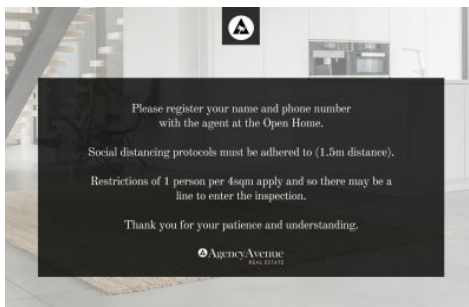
Please register your name and phone number with the agent at the Open Home.

Social distancing protocols must be adhered to (1.5m distance).

Restrictions of 1 person per 4sqm apply and so there may be a line to enter the inspection.

Thank you for your patience and understanding.

AgencyAvenue
REAL ESTATE